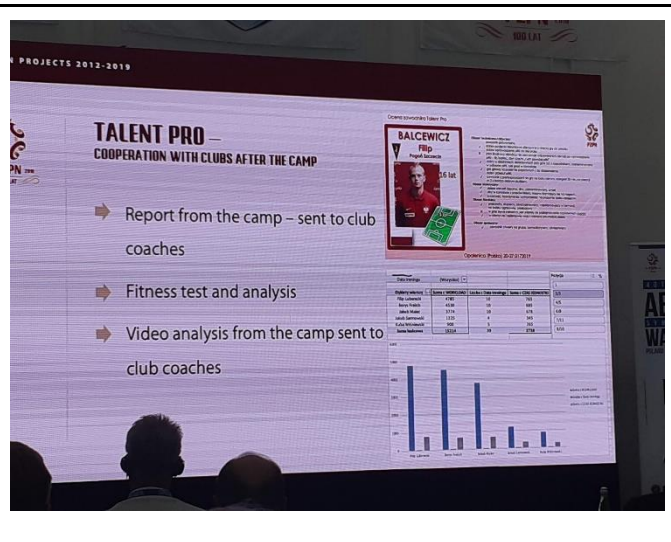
N PROJECTS 2012-2019

TALENT PRO –
COOPERATION WITH CLUBS AFTER THE CAMP

Report from the camp – sent to club coaches

Fitness test and analysis

Video analysis from the camp sent to club coaches

Ocena zawodnika Talent Pro

BALCEWICZ
Filip
Pogoń Szczecin
16 lat

PZPN

100 LAT

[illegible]